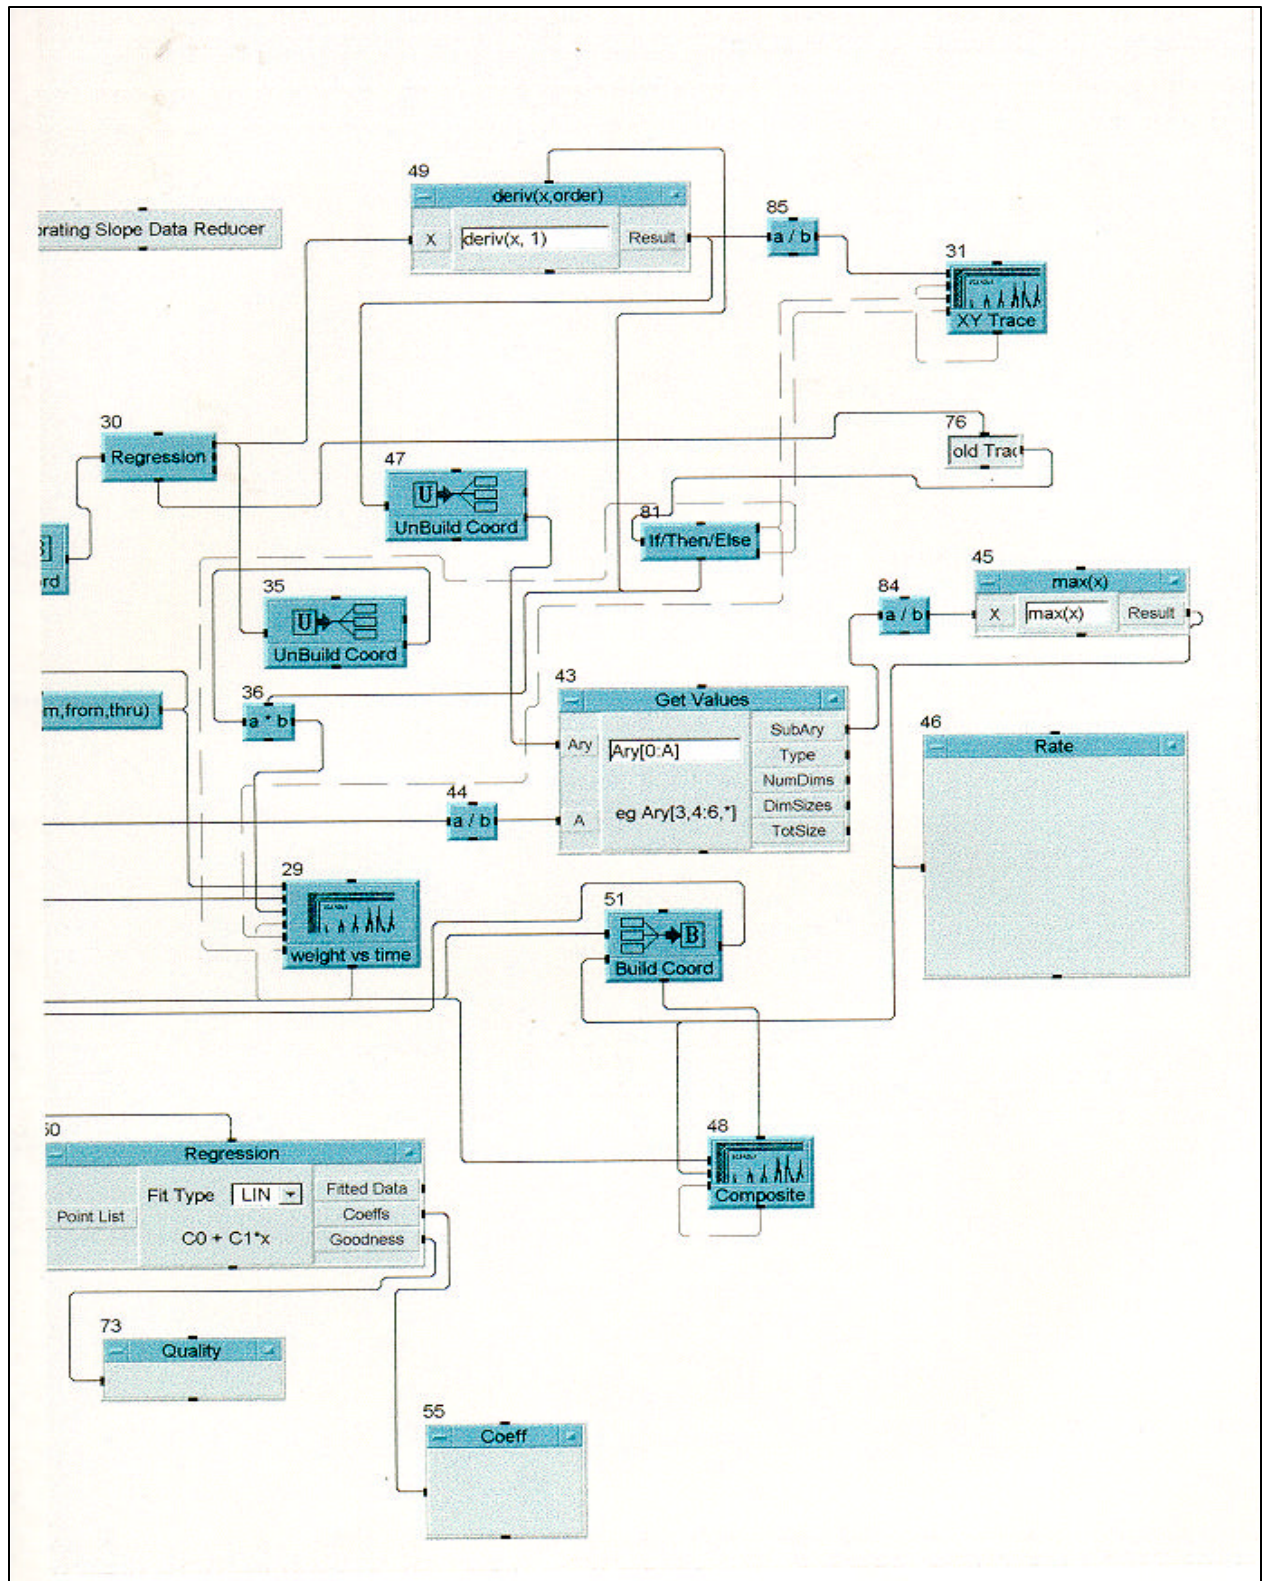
49
deriv(x,order)
X
deriv(x, 1)
Result

85
a / b

31
XY Trace

rating Slope Data Reducer

30
Regression

47
UnBuild Coord

76
old Trac

81
If/Then/Else

rd

35
UnBuild Coord

84
a / b

45
max(x)
X
max(x)
Result

m,from,thru)

36
a * b

43
Get Values
Ary
Ary[0:A]
SubAry
Type
NumDims
DimSizes
TotSize
A
eg Ary[3,4:6,*]

46
Rate

44
a / b

29
weight vs time

51
Build Coord

48
Composite

50
Regression
Point List
Fit Type
LIN
C0 + C1*x
Fitted Data
Coeffs
Goodness

73
Quality

55
Coeff